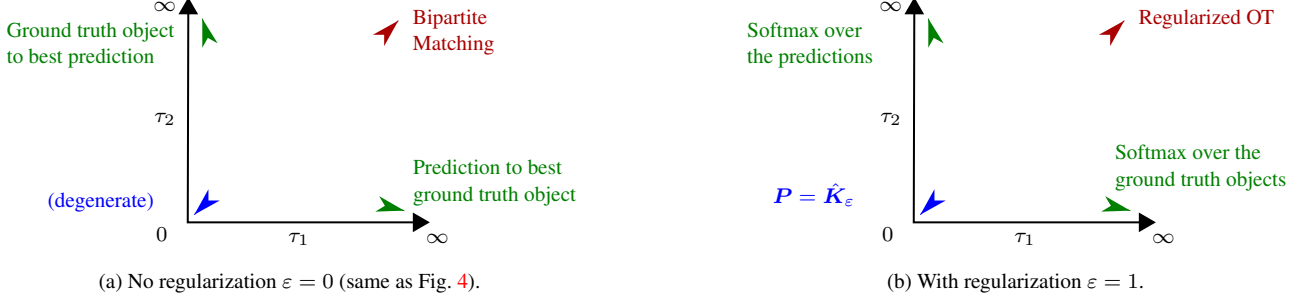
$\infty$

Ground truth object to best prediction

Bipartite Matching

$\tau_2$

Prediction to best ground truth object

(degenerate)

0

$\tau_1$

$\infty$

(a) No regularization $\varepsilon = 0$ (same as Fig. 4).

$\infty$

Softmax over the predictions

Regularized OT

$\tau_2$

Softmax over the ground truth objects

$\boldsymbol{P} = \hat{\boldsymbol{K}}_\varepsilon$

0

$\tau_1$

$\infty$

(b) With regularization $\varepsilon = 1$.